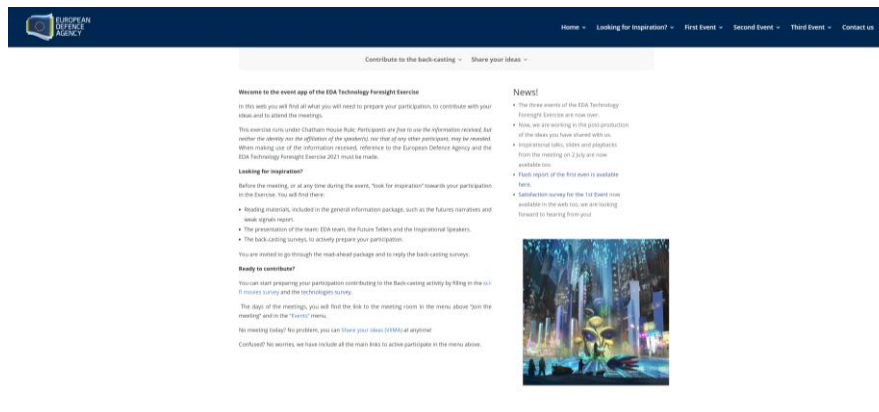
EUROPEAN DEFENCE AGENCY

Home ⌄ Looking for Inspiration? ⌄ First Event ⌄ Second Event ⌄ Third Event ⌄ Contact us

Contribute to the back-casting ⌄ Share your ideas ⌄

Welcome to the event app of the EDA Technology Foresight Exercise

In this web you will find all what you will need to prepare your participation, to contribute with your ideas and to attend the meetings.

This exercise runs under Chatham House Rule: Participants are free to use the information received, but neither the identity nor the affiliation of the speaker(s), nor that of any other participant, may be revealed. When making use of the information received, reference to the European Defence Agency and the EDA Technology Foresight Exercise 2021 must be made.

Looking for Inspiration?

Before the meeting, or at any time during the event, "look for inspiration" towards your participation in the Exercise. You will find there:

• Reading materials, included in the general information package, such as the futures narratives and weak signals report.
• The presentation of the team: EDA team, the Future Tellers and the Inspirational Speakers.
• The back-casting surveys, to actively prepare your participation.

You are invited to go through the read-ahead package and to reply the back-casting surveys.

Ready to contribute?

You can start preparing your participation contributing to the Back-casting activity by filling in the sci-fi movies survey and the technologies survey.

The days of the meetings, you will find the link to the meeting room in the menu above "Join the meeting" and in the "Events" menu.

No meeting today? No problem, you can Share your ideas (VIMN) at anytime!

Confused? No worries, we have include all the main links to active participate in the menu above.

News!

• The three events of the EDA Technology Foresight Exercise are now over.
• Now, we are working in the post-production of the ideas you have shared with us.
• Inspirational talks, slides and playbacks from the meeting on 2 July are now available too.
• Flash report of the first even is available here.
• Satisfaction survey for the 1st Event now available in the web too, we are looking forward to hearing from you!